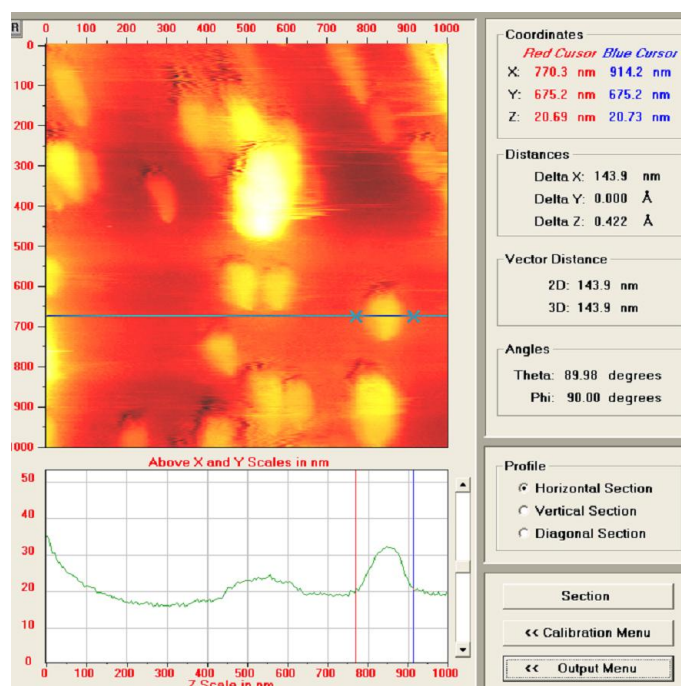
R

0 100 200 300 400 500 600 700 800 900 1000

0
100
200
300
400
500
600
700
800
900
1000

Above X and Y Scales in nm

50
40
30
20
10
0

0 100 200 300 400 500 600 700 800 900 1000

Z Scale in nm

Coordinates

Red Cursor Blue Cursor

X: 770.3 nm 914.2 nm

Y: 675.2 nm 675.2 nm

Z: 20.69 nm 20.73 nm

Distances

Delta X: 143.9 nm

Delta Y: 0.000 Å

Delta Z: 0.422 Å

Vector Distance

2D: 143.9 nm

3D: 143.9 nm

Angles

Theta: 89.98 degrees

Phi: 90.00 degrees

Profile

Horizontal Section

Vertical Section

Diagonal Section

Section

<< Calibration Menu

<< Output Menu